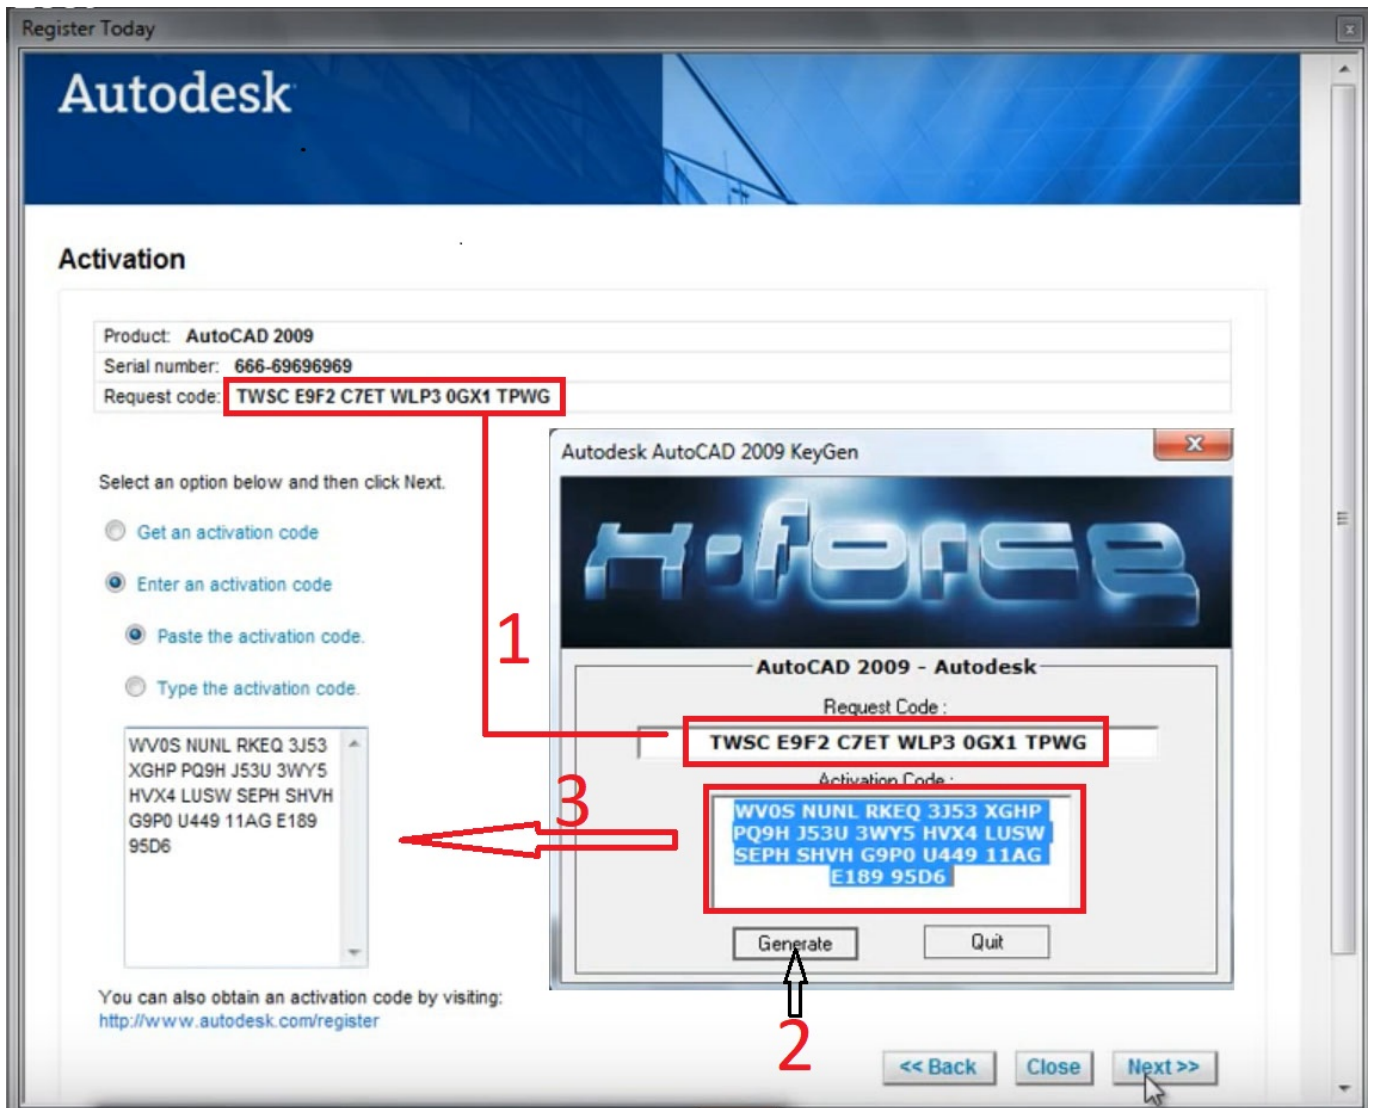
Register Today

Autodesk

Activation

Product: AutoCAD 2009

Serial number: 666-69696969

Request code: TWSC E9F2 C7ET WLP3 0GX1 TPWG

Select an option below and then click Next.

Get an activation code

Enter an activation code

Paste the activation code.

Type the activation code.

WV0S NUNL RKEQ 3J53 XGHP PQ9H J53U 3WY5 HVX4 LUSW SEPH SHVH G9P0 U449 11AG E189 95D6

You can also obtain an activation code by visiting:
http://www.autodesk.com/register

Autodesk AutoCAD 2009 KeyGen

X-force

AutoCAD 2009 - Autodesk

Request Code :

TWSC E9F2 C7ET WLP3 0GX1 TPWG

Activation Code :

WV0S NUNL RKEQ 3J53 XGHP PQ9H J53U 3WY5 HVX4 LUSW SEPH SHVH G9P0 U449 11AG E189 95D6

Generate

Quit

1

2

3

<< Back

Close

Next >>